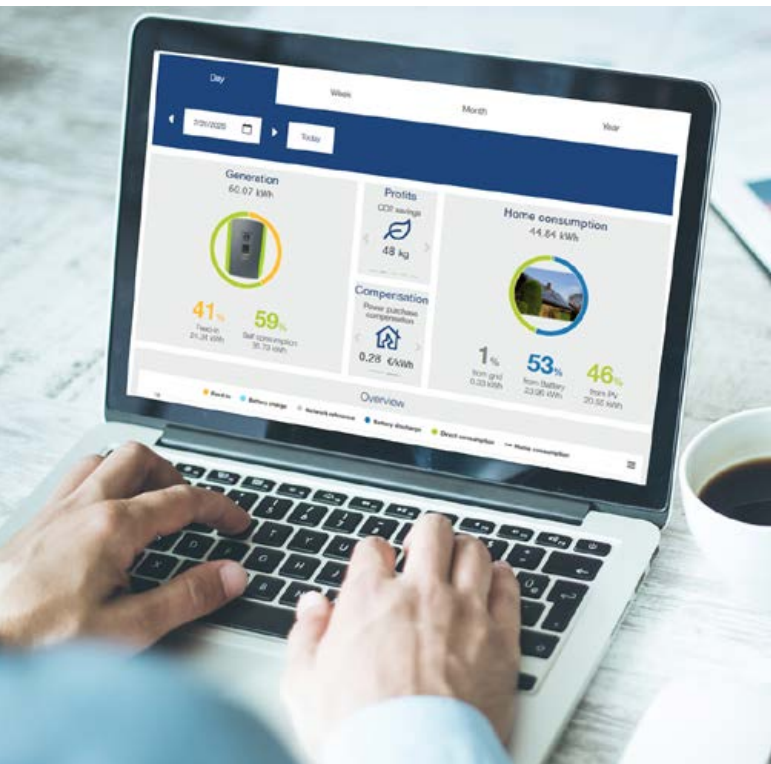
Day

Week

Month

Year

7/31/2020

Today

Generation
60.07 kWh

41%
Feed-in
21.28 kWh

59%
Self consumption
35.79 kWh

Profits
CO2 savings
48 kg

Compensation
Power purchase compensation
0,28 €/kWh

Home consumption
44.84 kWh

1%
from grid
0.33 kWh

53%
from Battery
23.96 kWh

46%
from PV
20.55 kWh

Overview

Feed-in
Battery charge
Network reference
Battery discharge
Direct consumption
Home consumption